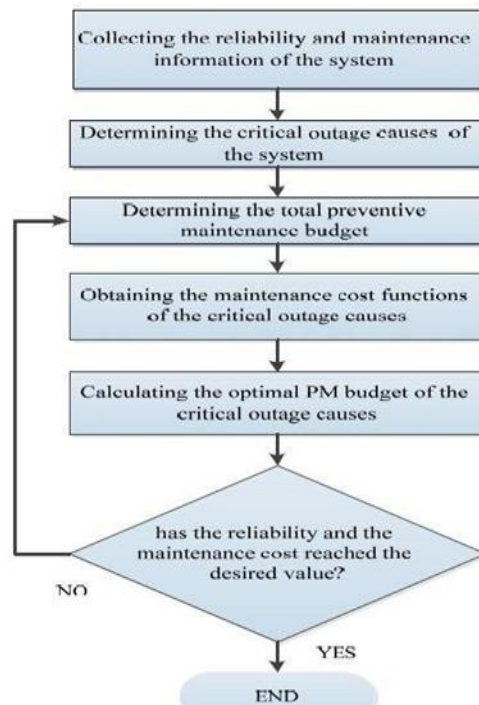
Collecting the reliability and maintenance information of the system

Determining the critical outage causes of the system

Determining the total preventive maintenance budget

Obtaining the maintenance cost functions of the critical outage causes

Calculating the optimal PM budget of the critical outage causes

has the reliability and the maintenance cost reached the desired value?

NO

YES

END